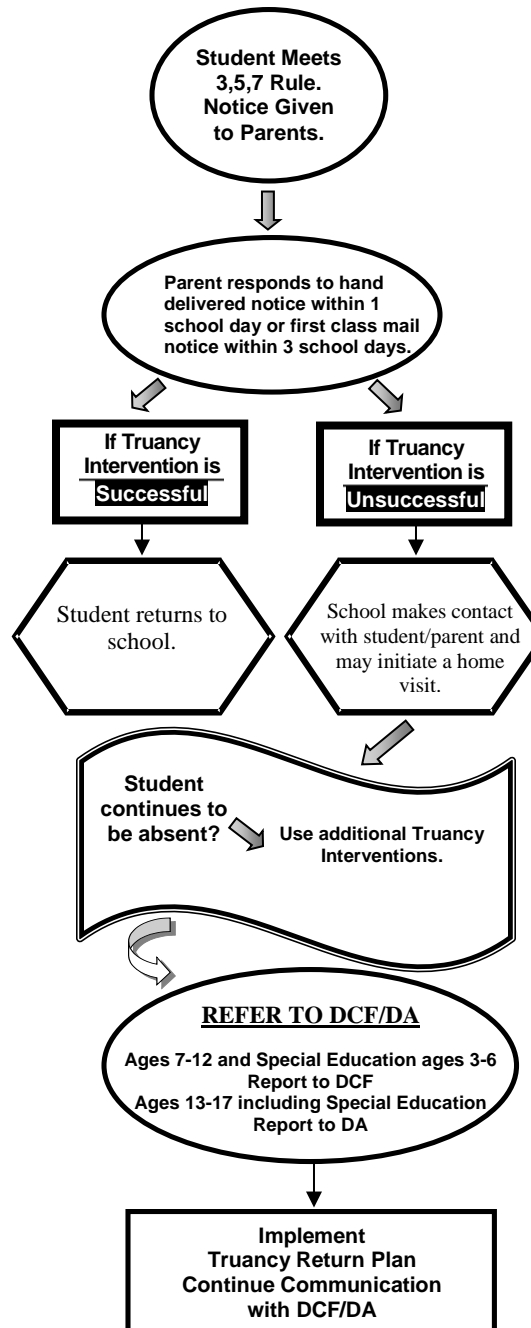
Student Meets 3,5,7 Rule. Notice Given to Parents.

Parent responds to hand delivered notice within 1 school day or first class mail notice within 3 school days.

If Truancy Intervention is Successful

If Truancy Intervention is Unsuccessful

Student returns to school.

School makes contact with student/parent and may initiate a home visit.

Student continues to be absent?

Use additional Truancy Interventions.

REFER TO DCF/DA

Ages 7-12 and Special Education ages 3-6 Report to DCF
Ages 13-17 including Special Education Report to DA

Implement
Truancy Return Plan
Continue Communication with DCF/DA